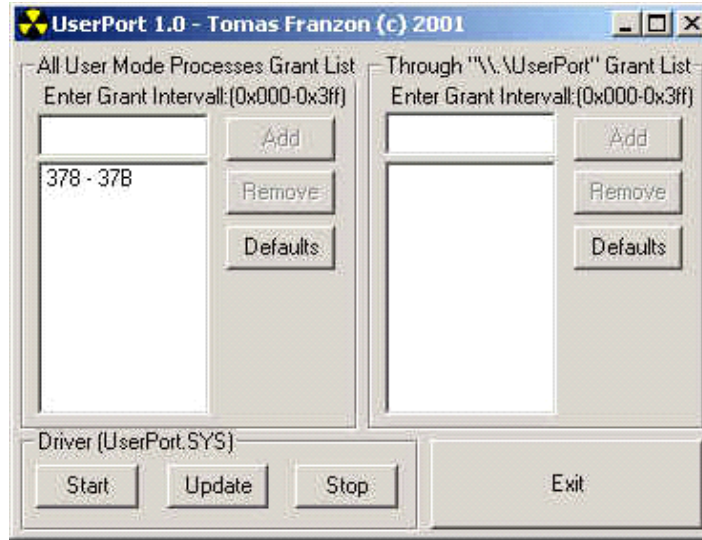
UserPort 1.0 - Tomas Franzon (c) 2001

All User Mode Processes Grant List
Enter Grant Intervall:(0x000-0x3ff)
Add
378 - 37B
Remove
Defaults

Through "\\.\UserPort" Grant List
Enter Grant Intervall:(0x000-0x3ff)
Add
Remove
Defaults

Driver (UserPort.SYS)
Start
Update
Stop

Exit